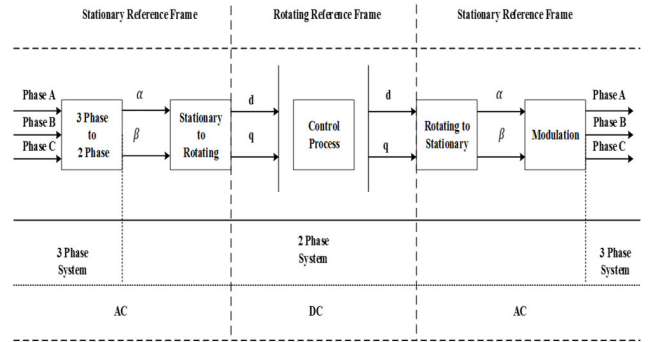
Stationary Reference Frame

Rotating Reference Frame

Stationary Reference Frame

Phase A

Phase B

Phase C

3 Phase to 2 Phase

$\alpha$

$\beta$

Stationary to Rotating

d

q

Control Process

d

q

Rotating to Stationary

$\alpha$

$\beta$

Modulation

Phase A

Phase B

Phase C

3 Phase System

2 Phase System

3 Phase System

AC

DC

AC